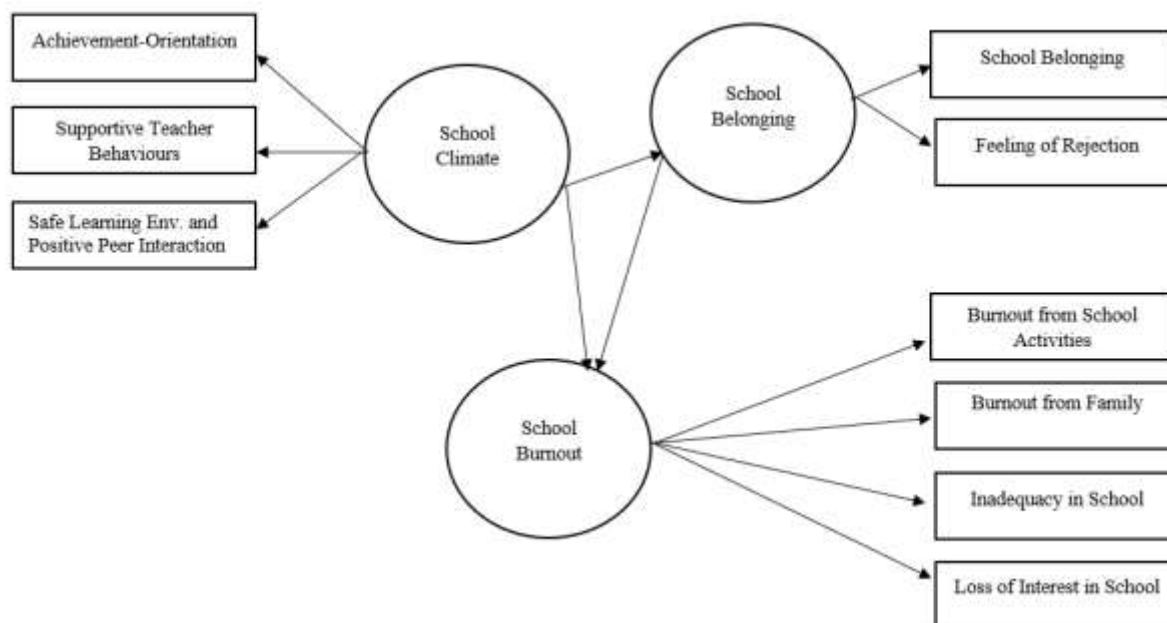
Achievement-Orientation

Supportive Teacher Behaviours

Safe Learning Env. and Positive Peer Interaction

School Climate

School Belonging

School Belonging

Feeling of Rejection

School Burnout

Burnout from School Activities

Burnout from Family

Inadequacy in School

Loss of Interest in School